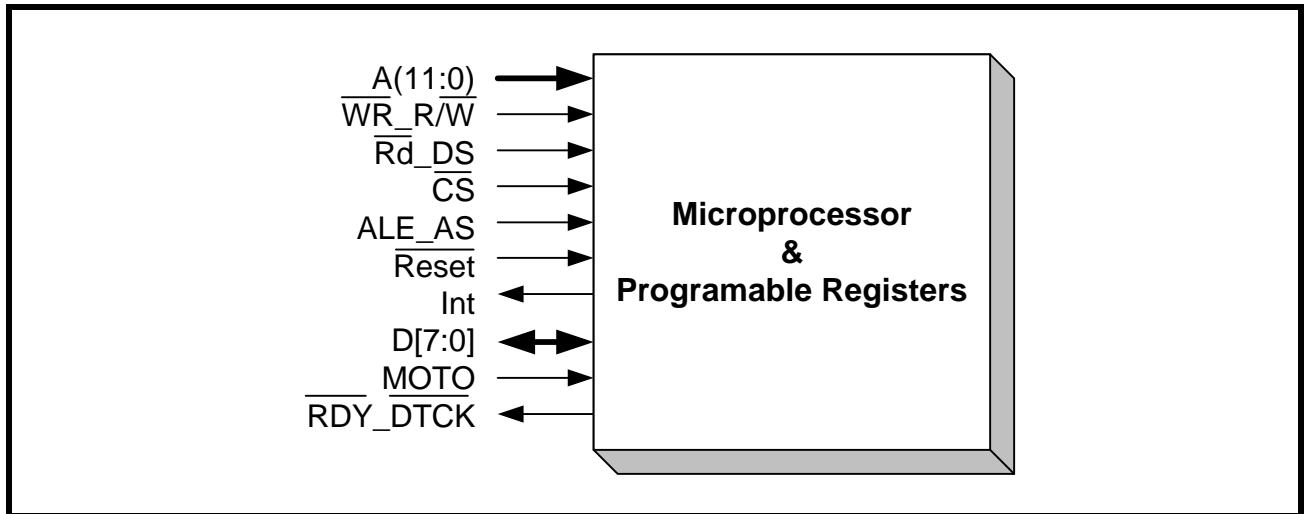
A(11:0)
$\overline{WR}$_R/$\overline{W}$
$\overline{Rd}$_$\overline{DS}$
$\overline{CS}$
ALE_AS
$\overline{Reset}$
Int
D[7:0]
$\overline{MOTO}$
$\overline{RDY}$_$\overline{DTCK}$

Microprocessor
&
Programable Registers